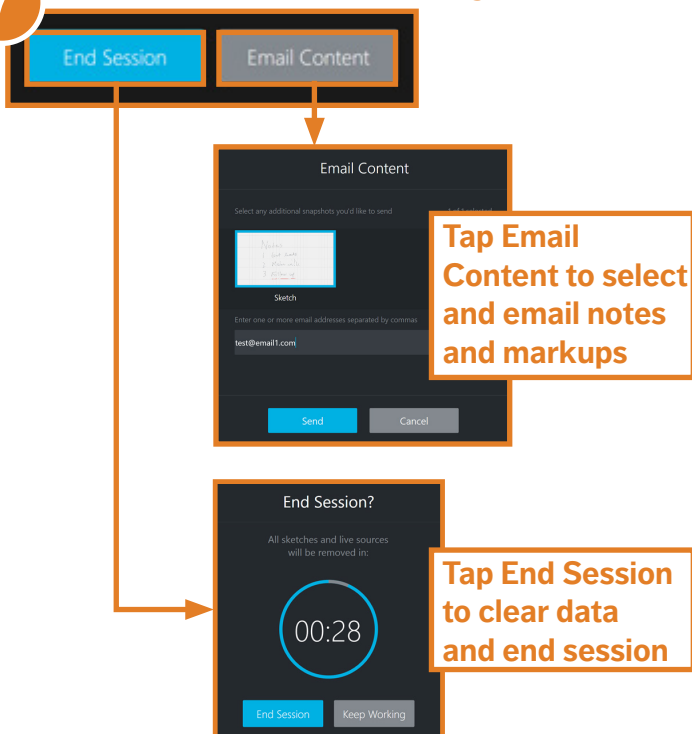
End Session

Email Content

Email Content

Select any additional snapshots you'd like to send

Sketch

Enter one or more email addresses separated by commas

test@email1.com

Send

Cancel

Tap Email Content to select and email notes and markups

End Session?

All sketches and live sources will be removed in:

00:28

End Session

Keep Working

Tap End Session to clear data and end session